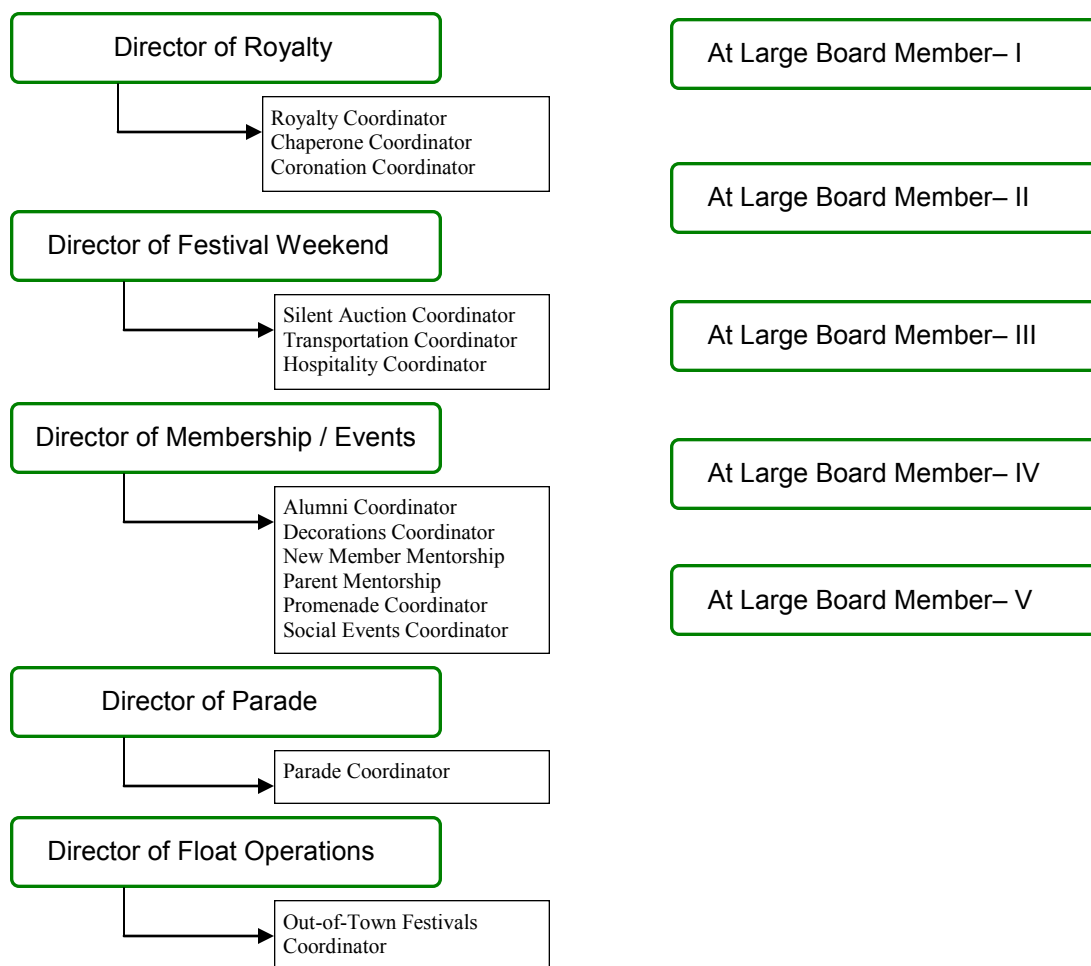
Director of Royalty

Royalty Coordinator
Chaperone Coordinator
Coronation Coordinator

Director of Festival Weekend

Silent Auction Coordinator
Transportation Coordinator
Hospitality Coordinator

Director of Membership / Events

Alumni Coordinator
Decorations Coordinator
New Member Mentorship
Parent Mentorship
Promenade Coordinator
Social Events Coordinator

Director of Parade

Parade Coordinator

Director of Float Operations

Out-of-Town Festivals Coordinator

At Large Board Member– I

At Large Board Member– II

At Large Board Member– III

At Large Board Member– IV

At Large Board Member– V